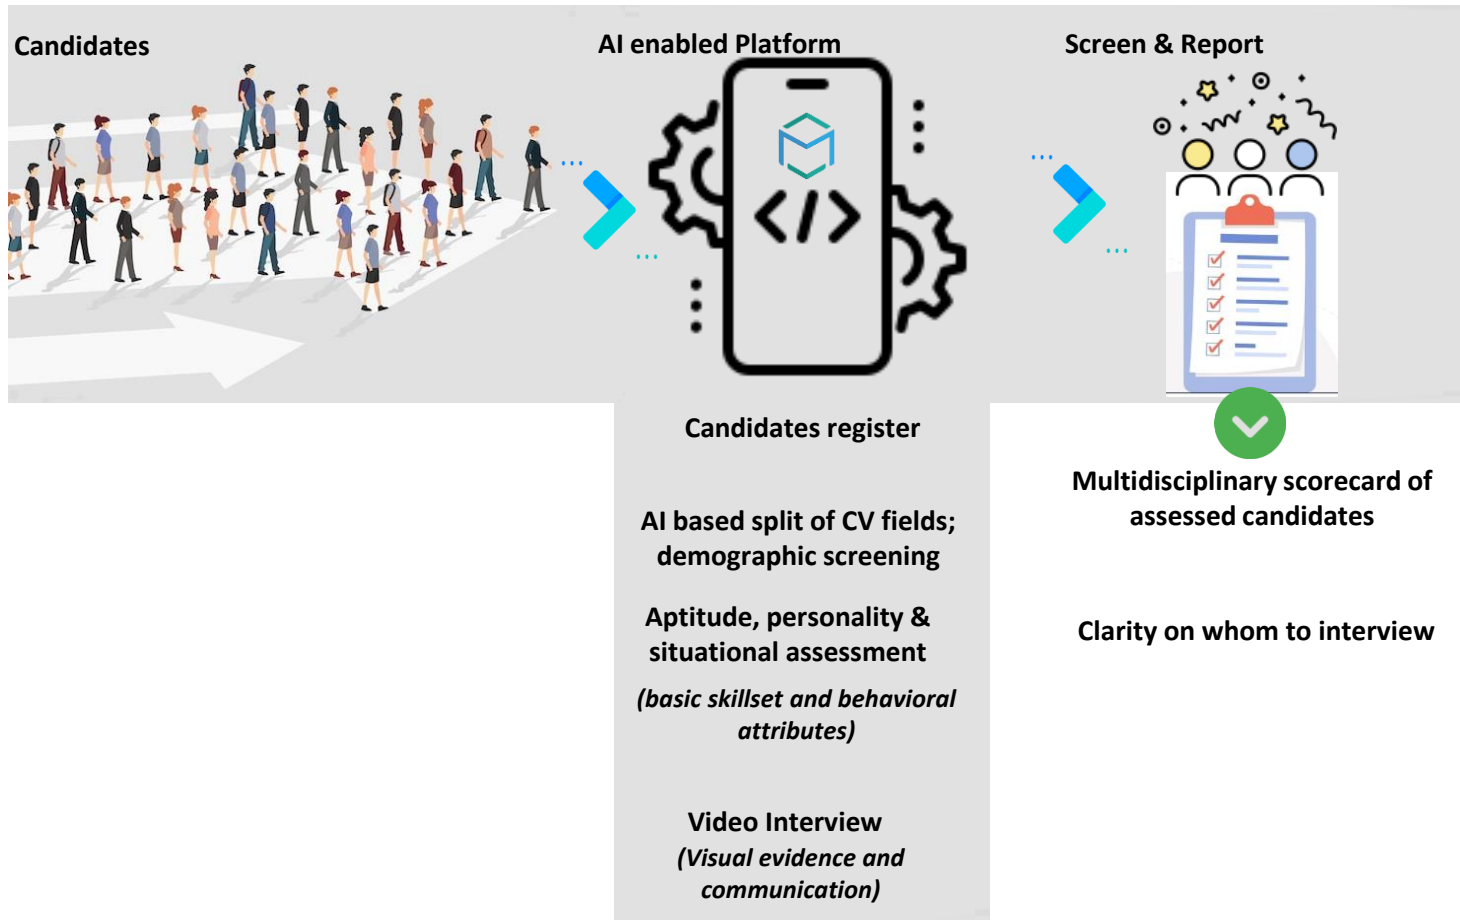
Candidates

AI enabled Platform

Screen & Report

</>

Candidates register

AI based split of CV fields; demographic screening

Aptitude, personality & situational assessment

*(basic skillset and behavioral attributes)*

Video Interview
*(Visual evidence and communication)*

Multidisciplinary scorecard of assessed candidates

Clarity on whom to interview